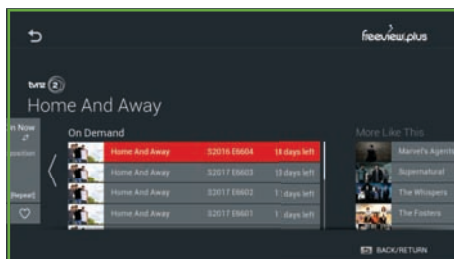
freeview plus

tvnz 2

Home And Away

On Now

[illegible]

Repeat

On Demand

| | | |
|---|---|---|
| Home And Away | S2016 E6604 | 18 days left |
| Home And Away | S2017 E6603 | 13 days left |
| Home And Away | S2017 E6602 | 1 days left |
| Home And Away | S2017 E6601 | 1 days left |

More Like This

Marvel's Agents

Supernatural

The Whispers

The Fosters

BACK/RETURN